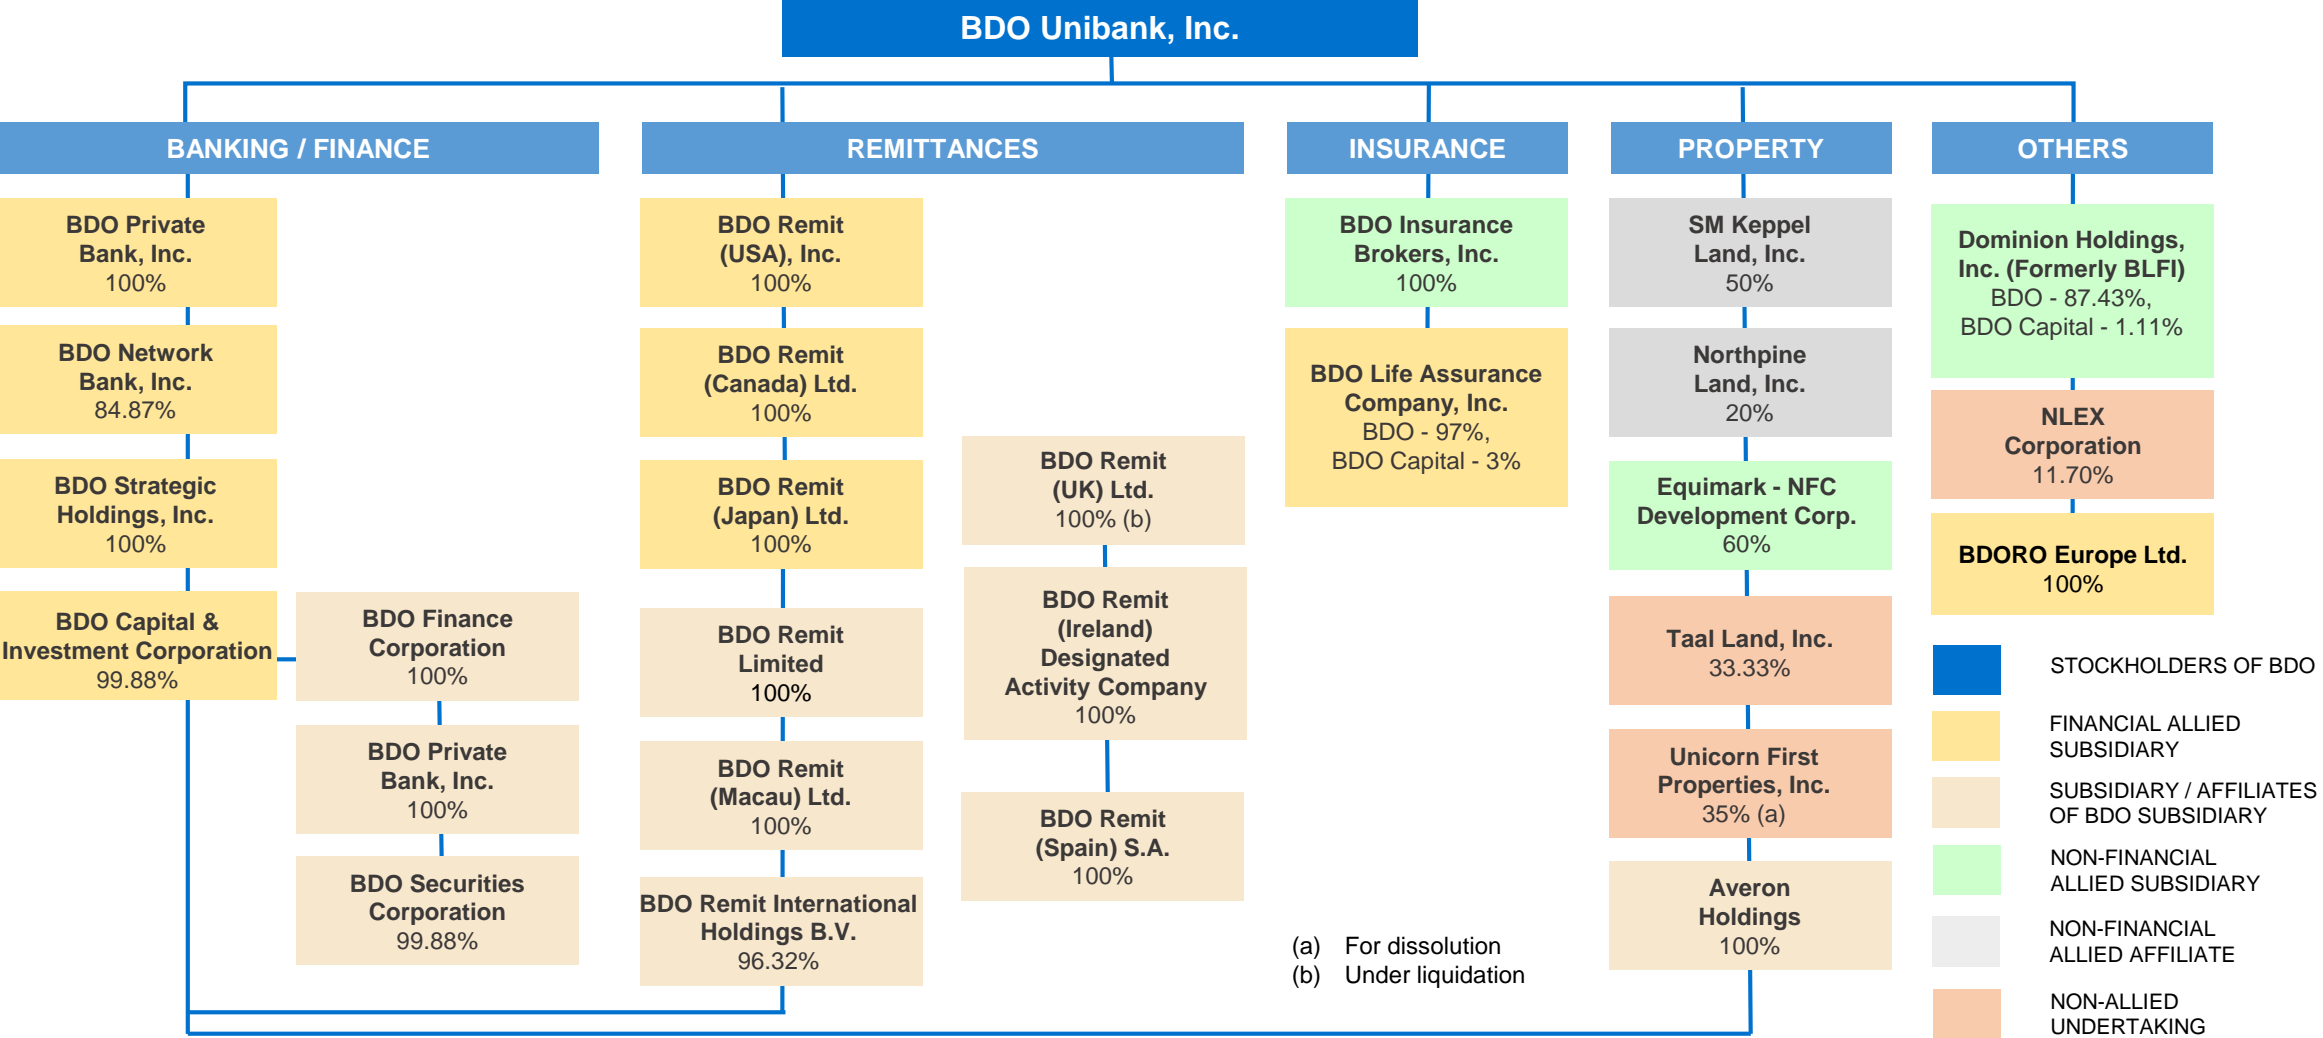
BDO Unibank, Inc.

BANKING / FINANCE

BDO Private Bank, Inc.
100%

BDO Network Bank, Inc.
84.87%

BDO Strategic Holdings, Inc.
100%

BDO Capital & Investment Corporation
99.88%

BDO Finance Corporation
100%

BDO Private Bank, Inc.
100%

BDO Securities Corporation
99.88%

REMITTANCES

BDO Remit (USA), Inc.
100%

BDO Remit (Canada) Ltd.
100%

BDO Remit (Japan) Ltd.
100%

BDO Remit Limited
100%

BDO Remit (Macau) Ltd.
100%

BDO Remit International Holdings B.V.
96.32%

BDO Remit (UK) Ltd.
100% (b)

BDO Remit (Ireland) Designated Activity Company
100%

BDO Remit (Spain) S.A.
100%

INSURANCE

BDO Insurance Brokers, Inc.
100%

BDO Life Assurance Company, Inc.
BDO - 97%,
BDO Capital - 3%

(a) For dissolution
(b) Under liquidation

PROPERTY

SM Keppel Land, Inc.
50%

Northpine Land, Inc.
20%

Equimark - NFC Development Corp.
60%

Taal Land, Inc.
33.33%

Unicorn First Properties, Inc.
35% (a)

Averon Holdings
100%

OTHERS

Dominion Holdings, Inc. (Formerly BLFI)
BDO - 87.43%,
BDO Capital - 1.11%

NLEX Corporation
11.70%

BDORO Europe Ltd.
100%

STOCKHOLDERS OF BDO
FINANCIAL ALLIED SUBSIDIARY
SUBSIDIARY / AFFILIATES OF BDO SUBSIDIARY
NON-FINANCIAL ALLIED SUBSIDIARY
NON-FINANCIAL ALLIED AFFILIATE
NON-ALLIED UNDERTAKING